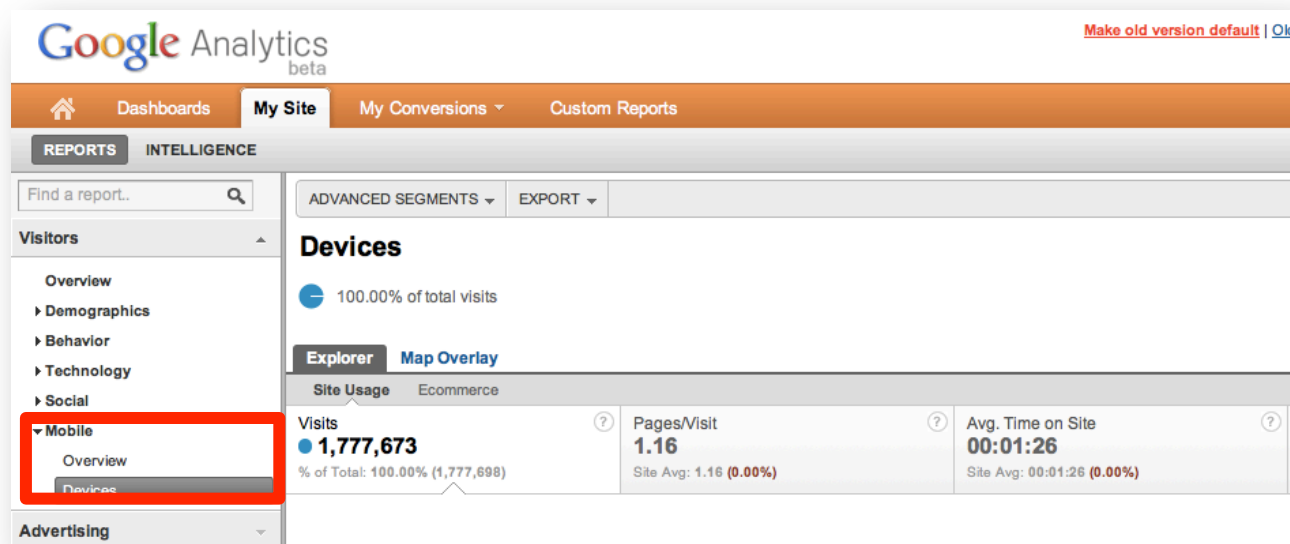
Google Analytics beta

Make old version default | Ol

Dashboards My Site My Conversions Custom Reports

REPORTS INTELLIGENCE

Find a report..

Visitors

Overview
Demographics
Behavior
Technology
Social
Mobile
Overview
Devices

Advertising

ADVANCED SEGMENTS EXPORT

Devices

100.00% of total visits

Explorer Map Overlay

Site Usage Ecommerce

| Visits | Pages/Visit | Avg. Time on Site |
|---|---|---|
| 1,777,673 | 1.16 | 00:01:26 |
| % of Total: 100.00% (1,777,698) | Site Avg: 1.16 (0.00%) | Site Avg: 00:01:26 (0.00%) |